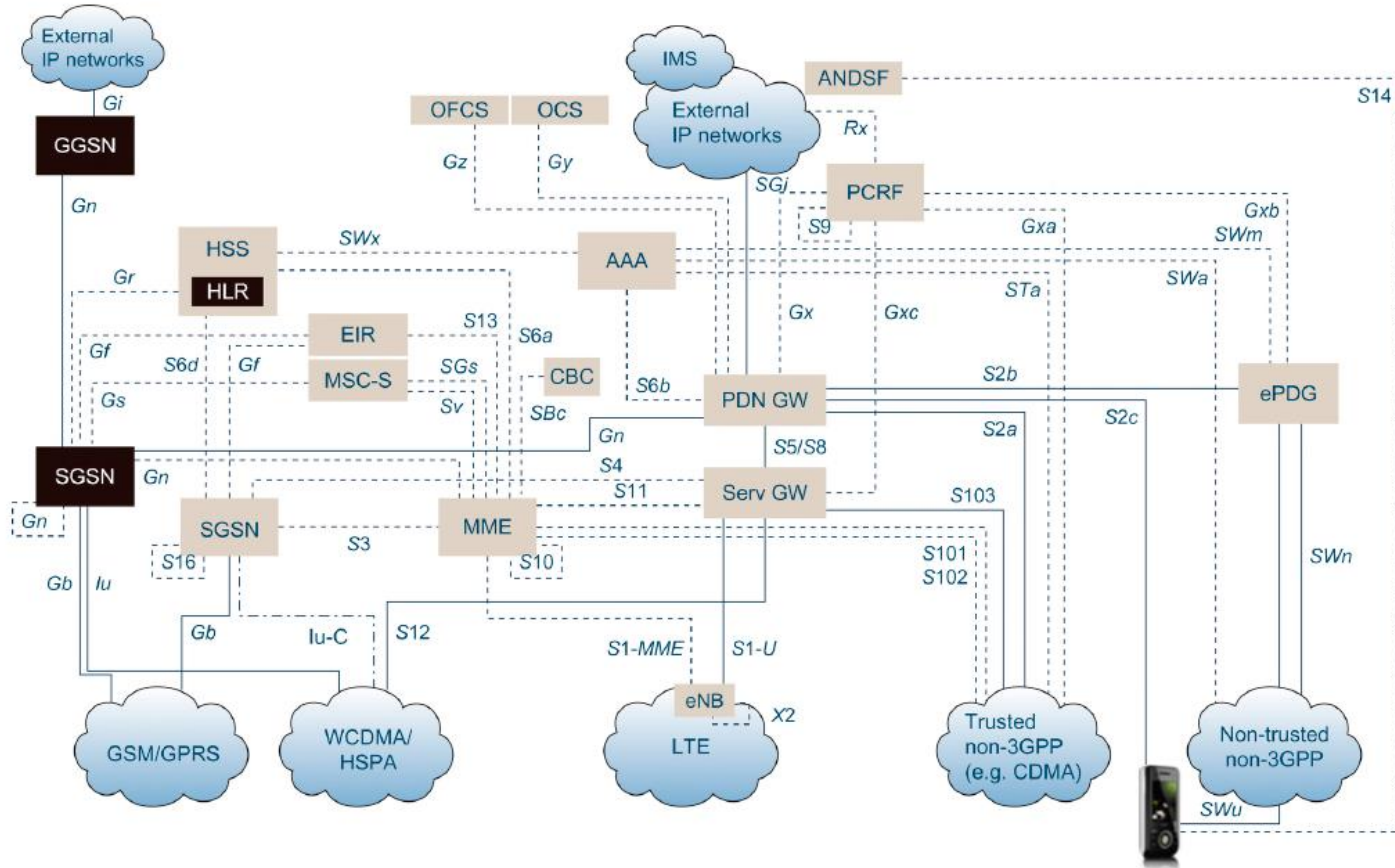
External IP networks
Gi
GGSN
Gn
IMS
ANDSF
S14
OFCS
OCS
External IP networks
Rx
Gz
Gy
SGi
PCRF
S9
Gxa
Gxb
SWm
HSS
HLR
SWx
AAA
STa
SWa
Gr
EIR
S13
S6a
Gx
Gxc
Gf
S6d
Gf
MSC-S
SGs
CBC
Gs
Sv
SBc
S6b
PDN GW
S2b
ePDG
S2c
S2a
Gn
SGSN
Gn
S5/S8
S4
S11
Serv GW
S103
Gn
SGSN
S3
MME
S16
S10
S101
S102
SWn
Gb
Iu
Gb
Iu-C
S12
S1-MME
S1-U
eNB
X2
GSM/GPRS
WCDMA/ HSPA
LTE
Trusted non-3GPP (e.g. CDMA)
Non-trusted non-3GPP
SWu